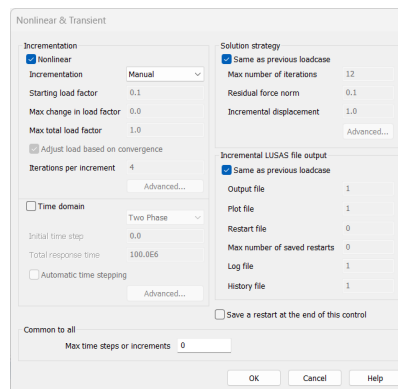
Nonlinear & Transient

Incrementation
Nonlinear
Incrementation Manual
Starting load factor 0.1
Max change in load factor 0.0
Max total load factor 1.0
Adjust load based on convergence
Iterations per increment 4
Advanced...

Time domain
Two Phase
Initial time step 0.0
Total response time 100.0E6
Automatic time stepping
Advanced...

Solution strategy
Same as previous loadcase
Max number of iterations 12
Residual force norm 0.1
Incremental displacement 1.0
Advanced...

Incremental LUSAS file output
Same as previous loadcase
Output file 1
Plot file 1
Restart file 0
Max number of saved restarts 0
Log file 1
History file 1

Save a restart at the end of this control

Common to all
Max time steps or increments 0

OK Cancel Help